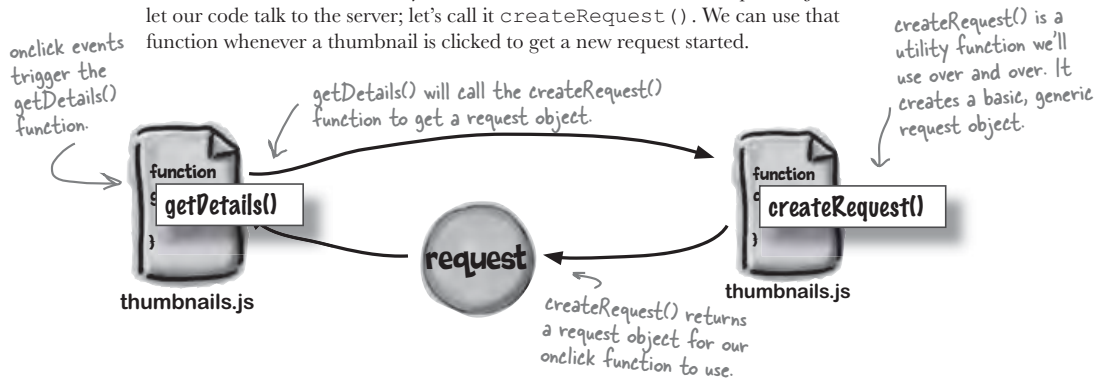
let our code talk to the server; let's call it createRequest(). We can use that function whenever a thumbnail is clicked to get a new request started.

onclick events trigger the getDetails() function.

getDetails() will call the createRequest() function to get a request object.

createRequest() is a utility function we'll use over and over. It creates a basic, generic request object.

function
getDetails()
}

thumbnails.js

request

function
createRequest()
}

thumbnails.js

createRequest() returns a request object for our onclick function to use.